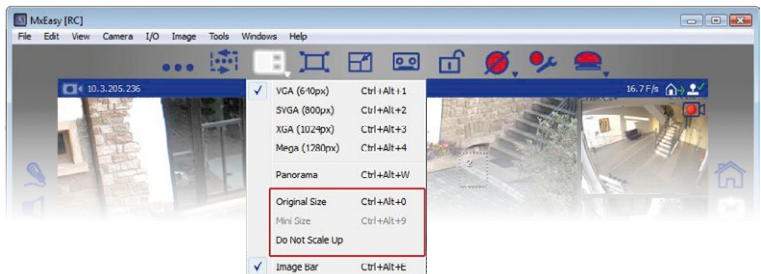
MxEasy [RC]

File Edit View Camera I/O Image Tools Windows Help

10.3.205.236

16.7 F/s

VGA (640px) Ctrl+Alt+1
SVGA (800px) Ctrl+Alt+2
XGA (1024px) Ctrl+Alt+3
Mega (1280px) Ctrl+Alt+4
Panorama Ctrl+Alt+W
Original Size Ctrl+Alt+0
Mini Size Ctrl+Alt+9
Do Not Scale Up
Image Bar Ctrl+Alt+E